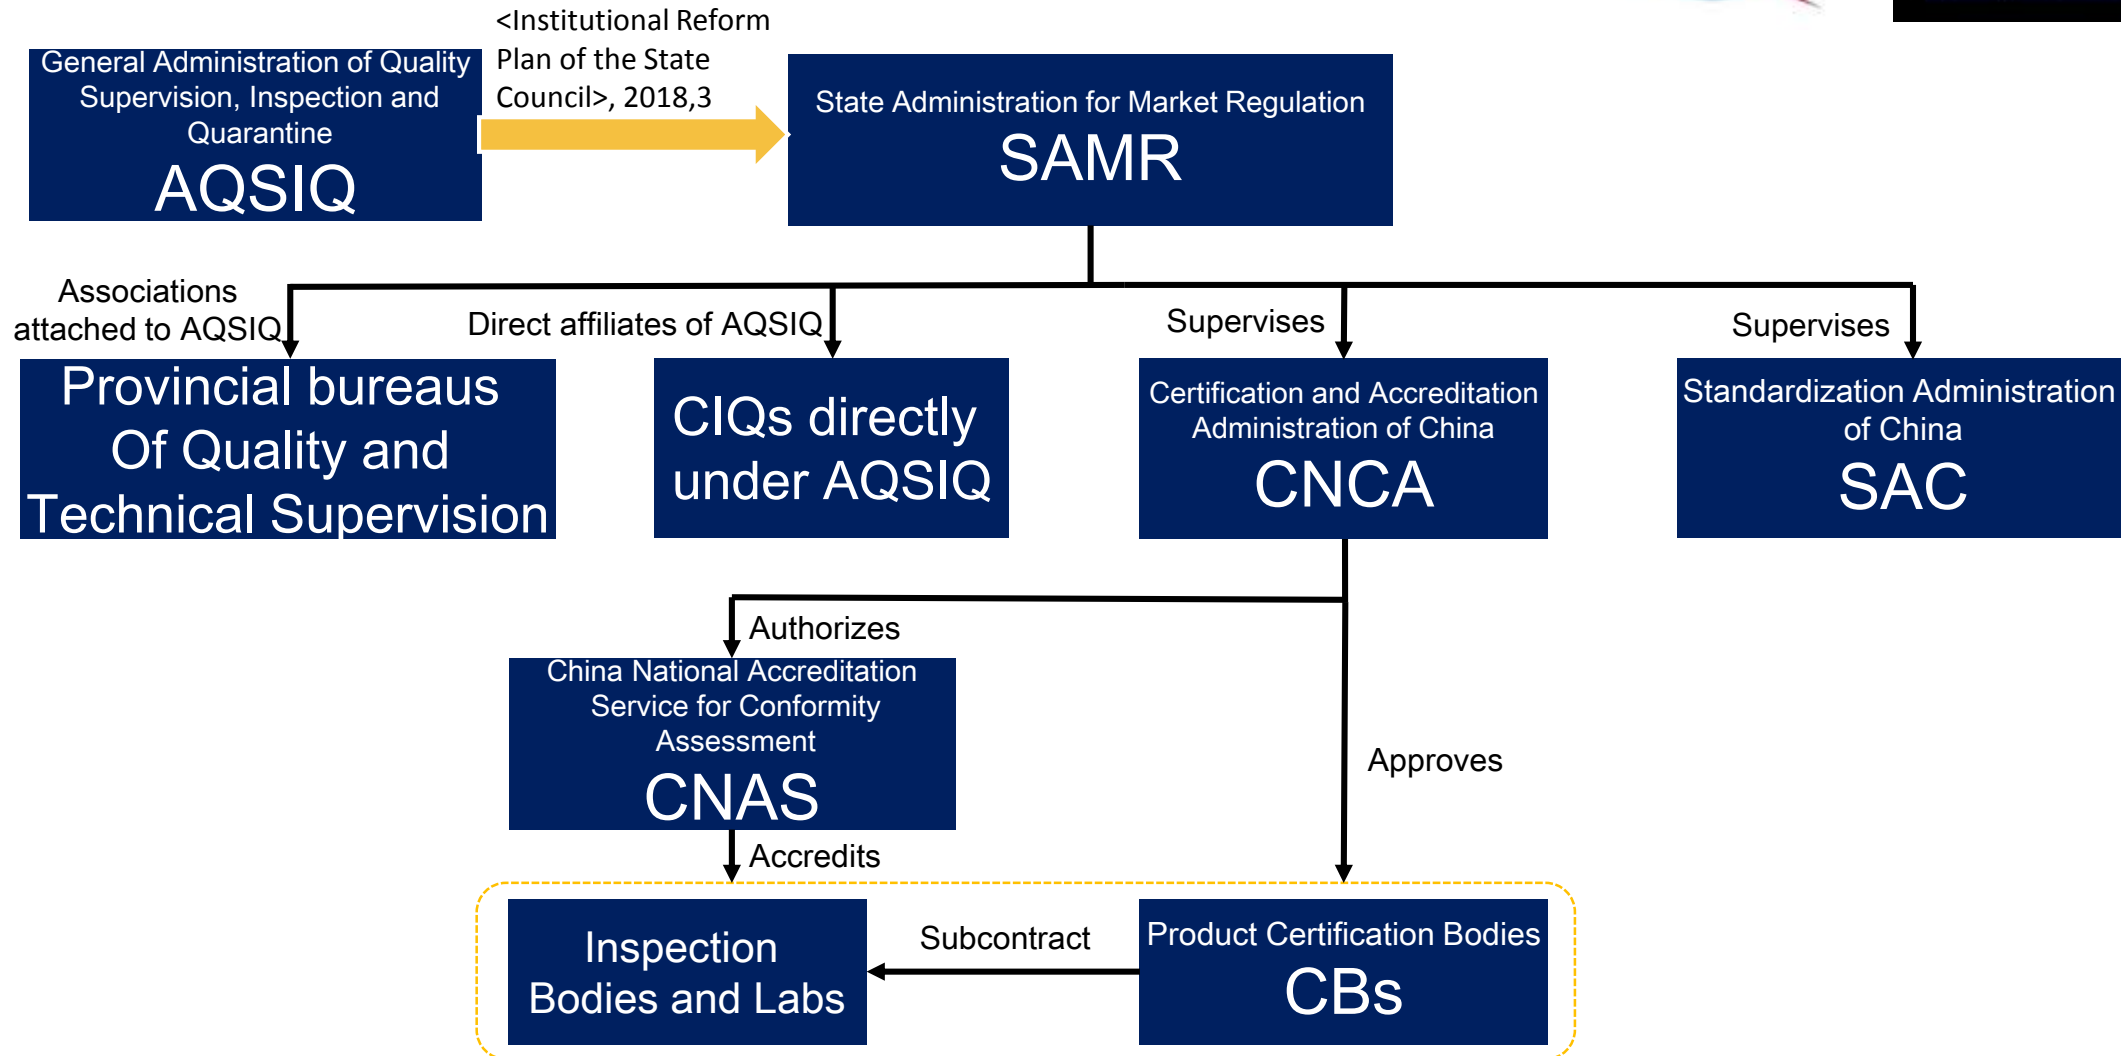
General Administration of Quality Supervision, Inspection and Quarantine
AQSIQ

<Institutional Reform Plan of the State Council>, 2018,3

State Administration for Market Regulation
SAMR

Associations attached to AQSIQ

Direct affiliates of AQSIQ

Supervises

Supervises

Provincial bureaus Of Quality and Technical Supervision

CIQs directly under AQSIQ

Certification and Accreditation Administration of China
CNCA

Standardization Administration of China
SAC

Authorizes

China National Accreditation Service for Conformity Assessment
CNAS

Approves

Accredits

Inspection Bodies and Labs

Subcontract

Product Certification Bodies
CBs